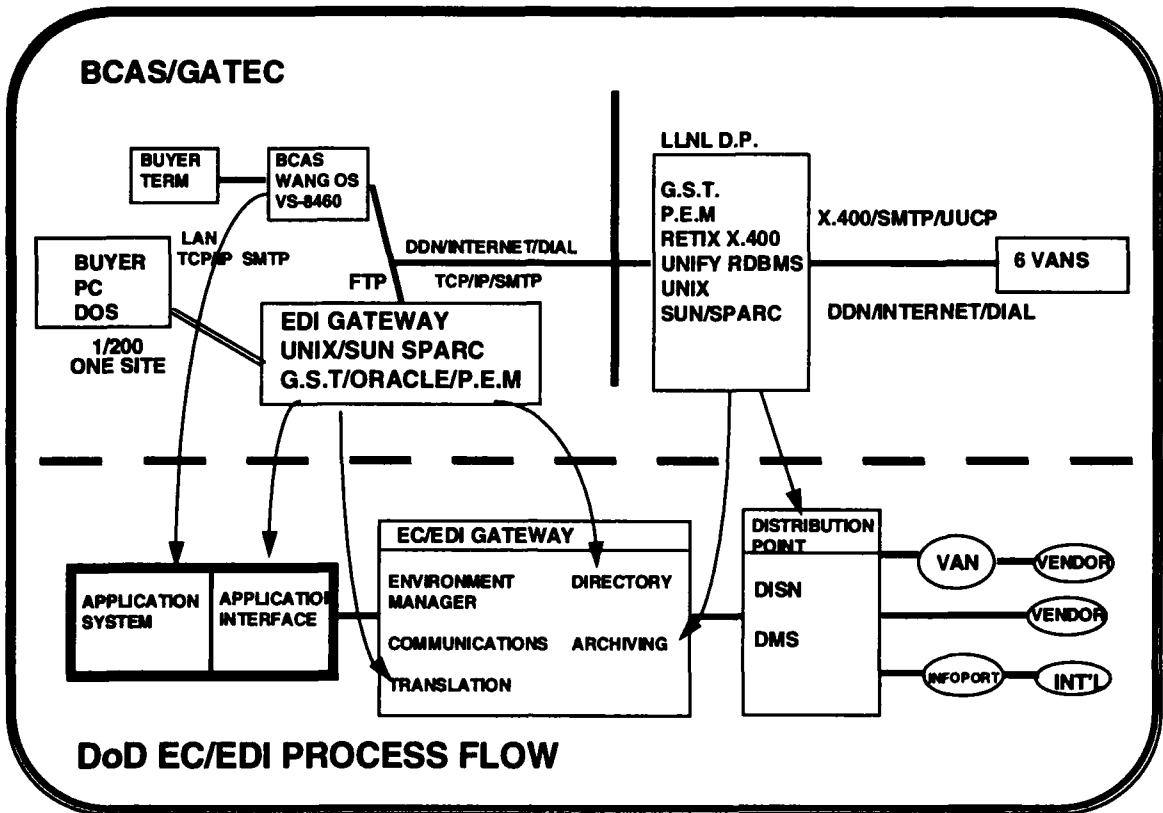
BCAS/GATEC

BUYER TERM

BCAS WANG OS VS-8460

LAN TCP/IP SMTP

BUYER PC DOS

1/200 ONE SITE

FTP

DDN/INTERNET/DIAL

TCP/IP/SMTP

EDI GATEWAY UNIX/SUN SPARC G.S.T/ORACLE/P.E.M

LLNL D.P.

G.S.T. P.E.M RETIX X.400 UNIFY RDBMS UNIX SUN/SPARC

X.400/SMTP/UUCP

6 VANS

DDN/INTERNET/DIAL

APPLICATION SYSTEM

APPLICATIOI INTERFACE

EC/EDI GATEWAY

ENVIRONMENT MANAGER

DIRECTORY

COMMUNICATIONS

ARCHIVING

TRANSLATION

DISTRIBUTION POINT

DISN

DMS

VAN

VENDOR

VENDOR

INFOPORT

INT'L

DoD EC/EDI PROCESS FLOW